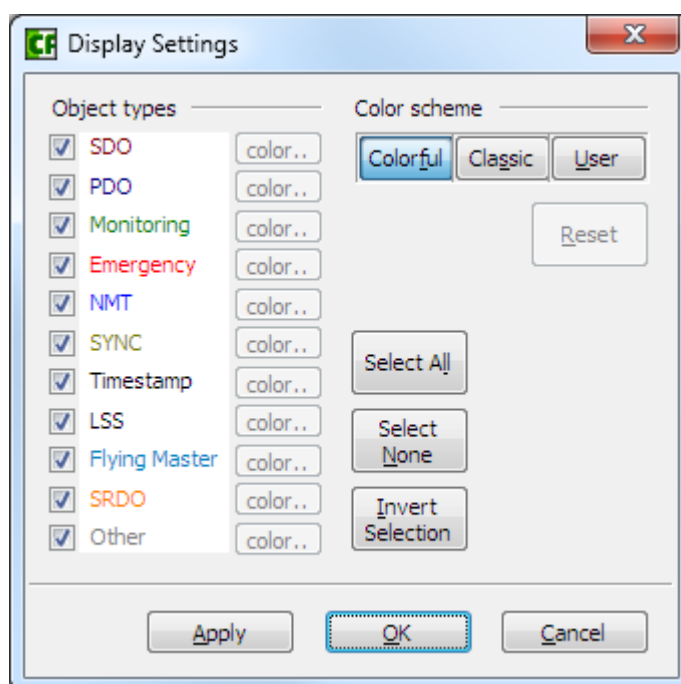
CF Display Settings

X

Object types

SDO color..
PDO color..
Monitoring color..
Emergency color..
NMT color..
SYNC color..
Timestamp color..
LSS color..
Flying Master color..
SRDO color..
Other color..

Color scheme

Colorful Classic User

Reset

Select All

Select None

Invert Selection

Apply OK Cancel